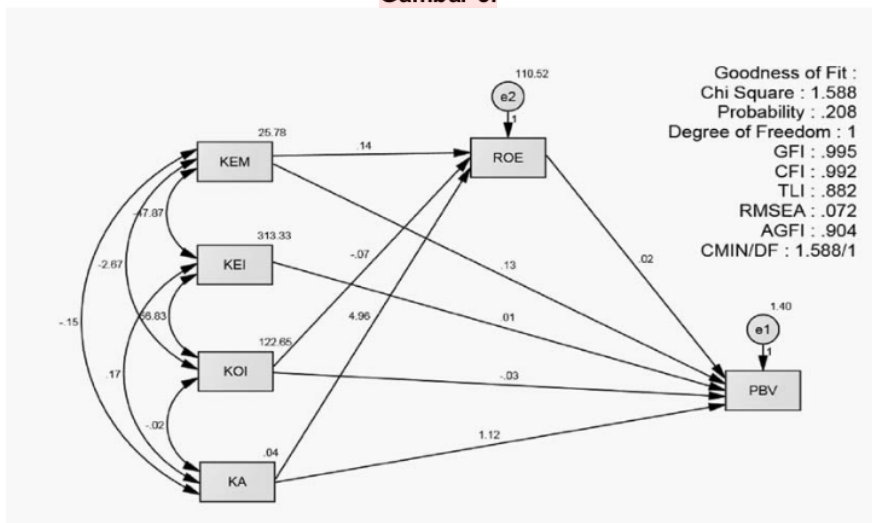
Gambar 3.

110.52
e2
1

Goodness of Fit :
Chi Square : 1.588
Probability : .208
Degree of Freedom : 1
GFI : .995
CFI : .992
TLI : .882
RMSEA : .072
AGFI : .904
CMIN/DF : 1.588/1

25.78
KEM
.14
ROE
-47.87
313.33
KEI
-.07
.13
.02
-2.67
1.40
e1
1
.01
-.15
56.83
122.65
4.96
KOI
-.03
PBV
.17
-.02
.04
1.12
KA